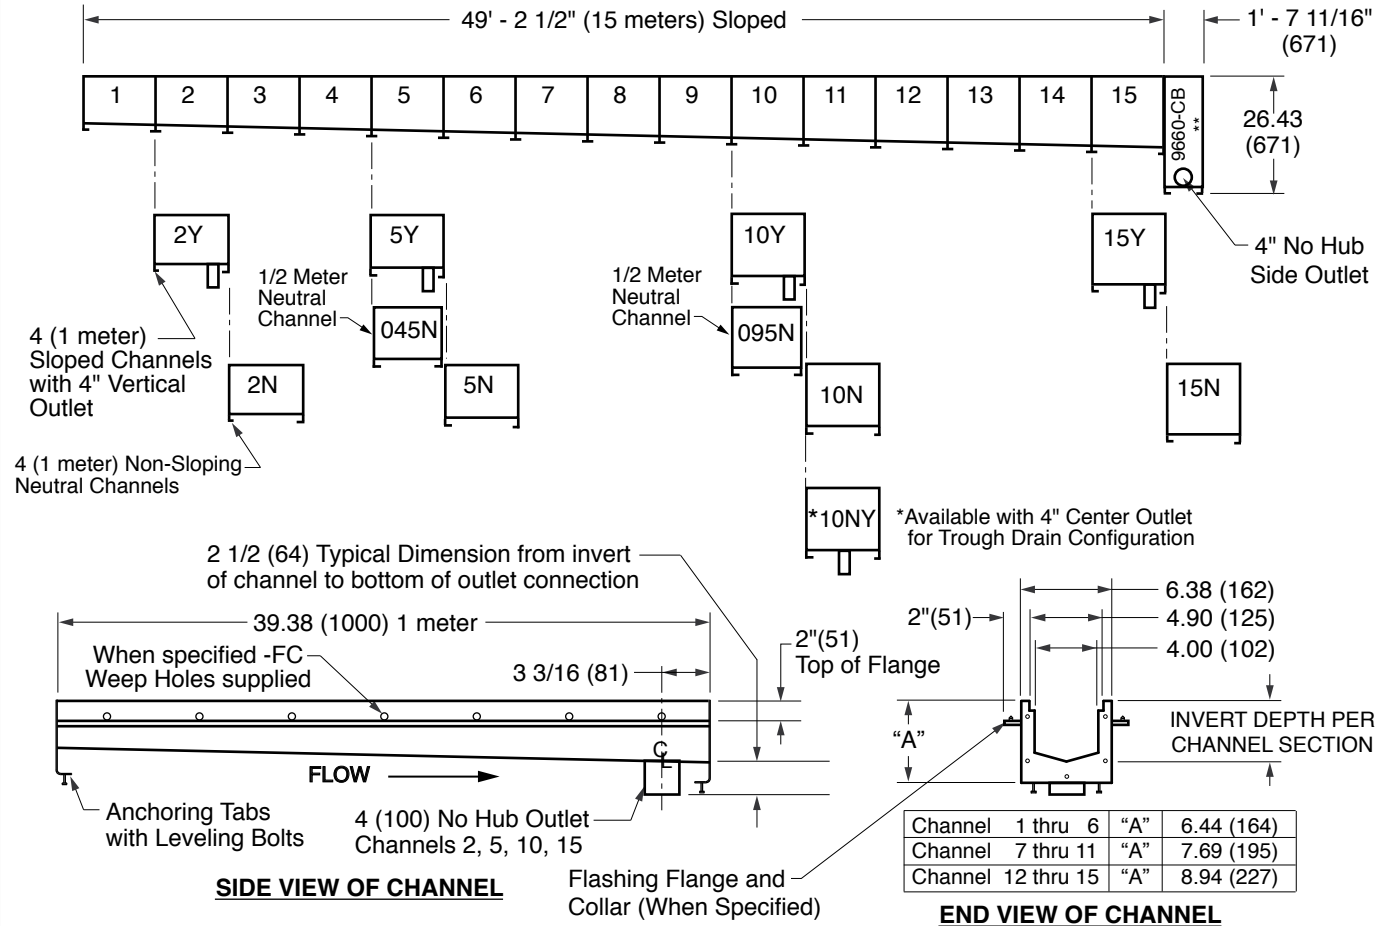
49' - 2 1/2" (15 meters) Sloped

1' - 7 11/16" (671)

1 2 3 4 5 6 7 8 9 10 11 12 13 14 15

9660-CB **

26.43 (671)

2Y

5Y

10Y

15Y

4" No Hub Side Outlet

1/2 Meter Neutral Channel

045N

1/2 Meter Neutral Channel

095N

4 (1 meter) Sloped Channels with 4" Vertical Outlet

2N

5N

10N

15N

4 (1 meter) Non-Sloping Neutral Channels

*10NY

*Available with 4" Center Outlet for Trough Drain Configuration

2 1/2 (64) Typical Dimension from invert of channel to bottom of outlet connection

39.38 (1000) 1 meter

When specified -FC Weep Holes supplied

3 3/16 (81)

2"(51) Top of Flange

FLOW

℄

Anchoring Tabs with Leveling Bolts

4 (100) No Hub Outlet Channels 2, 5, 10, 15

SIDE VIEW OF CHANNEL

Flashing Flange and Collar (When Specified)

6.38 (162)

2"(51)

4.90 (125)

4.00 (102)

"A"

INVERT DEPTH PER CHANNEL SECTION

| Channel | 1 thru 6 | "A" | 6.44 (164) |
|---|---|---|---|
| Channel | 7 thru 11 | "A" | 7.69 (195) |
| Channel | 12 thru 15 | "A" | 8.94 (227) |

END VIEW OF CHANNEL